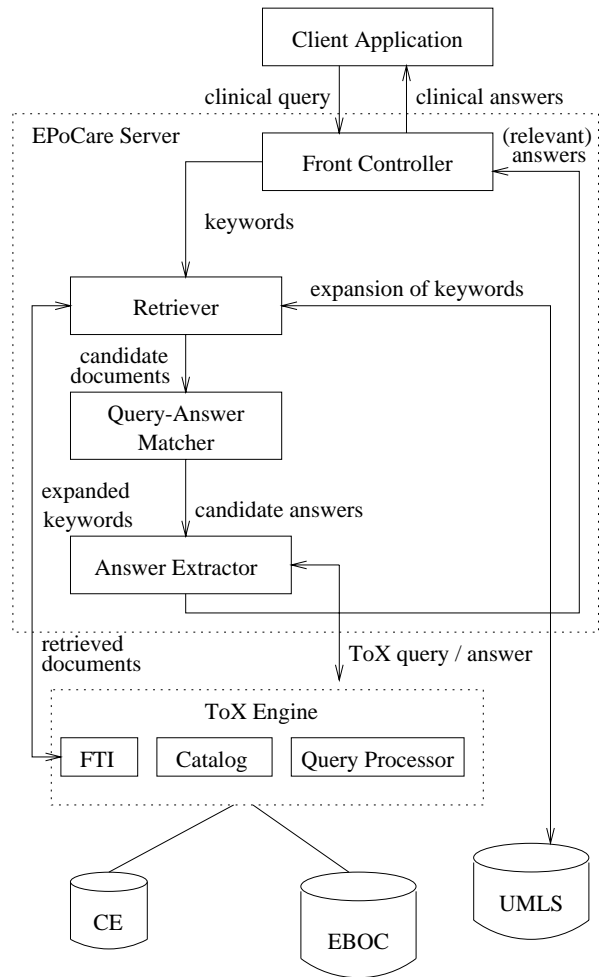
Client Application

clinical query

clinical answers

EPoCare Server

Front Controller

(relevant) answers

keywords

Retriever

expansion of keywords

candidate documents

Query-Answer Matcher

expanded keywords

candidate answers

Answer Extractor

retrieved documents

ToX query / answer

ToX Engine

FTI

Catalog

Query Processor

CE

EBOC

UMLS